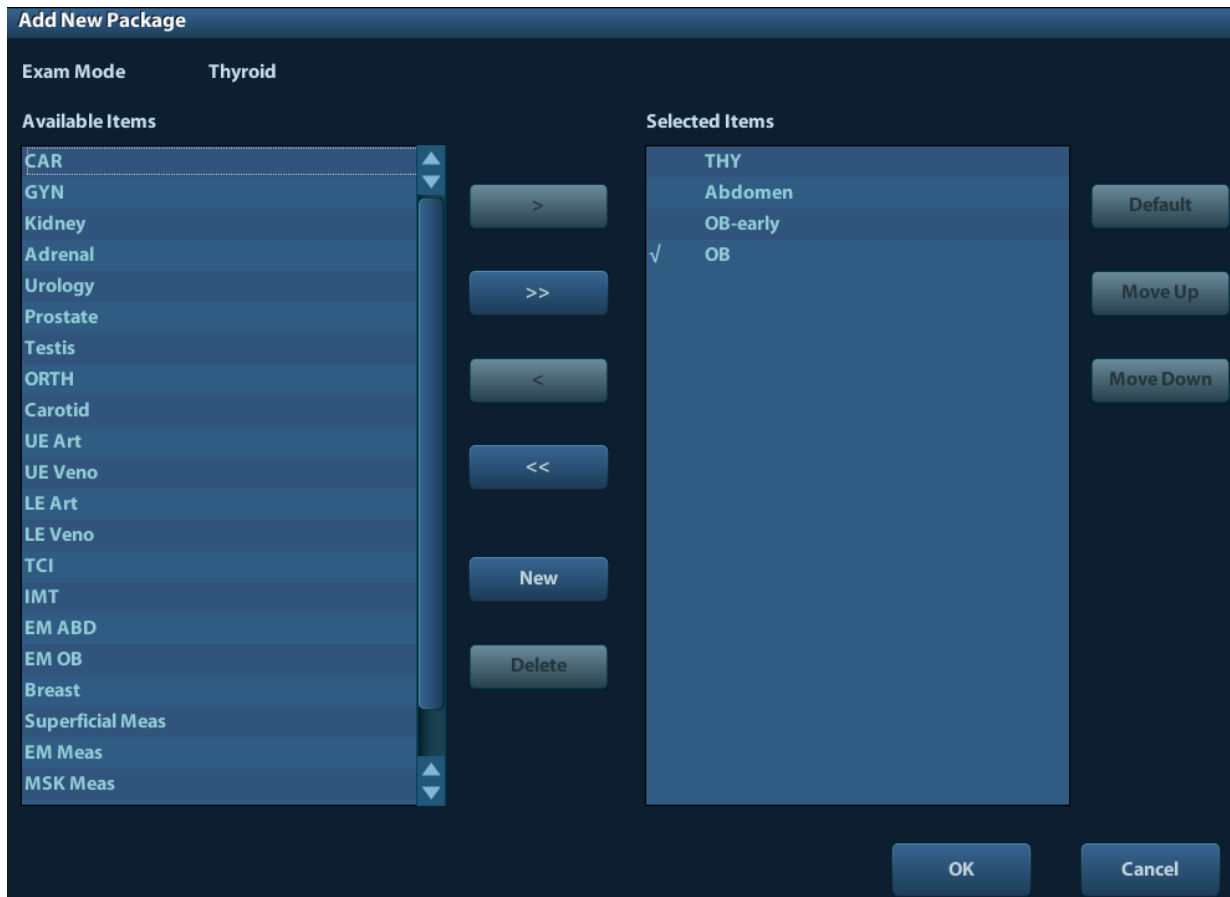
Add New Package

Exam Mode Thyroid

Available Items

CAR
GYN
Kidney
Adrenal
Urology
Prostate
Testis
ORTH
Carotid
UE Art
UE Veno
LE Art
LE Veno
TCI
IMT
EM ABD
EM OB
Breast
Superficial Meas
EM Meas
MSK Meas

>
>>
<
<<
New
Delete

Selected Items

THY
Abdomen
OB-early
√ OB

Default
Move Up
Move Down

OK
Cancel